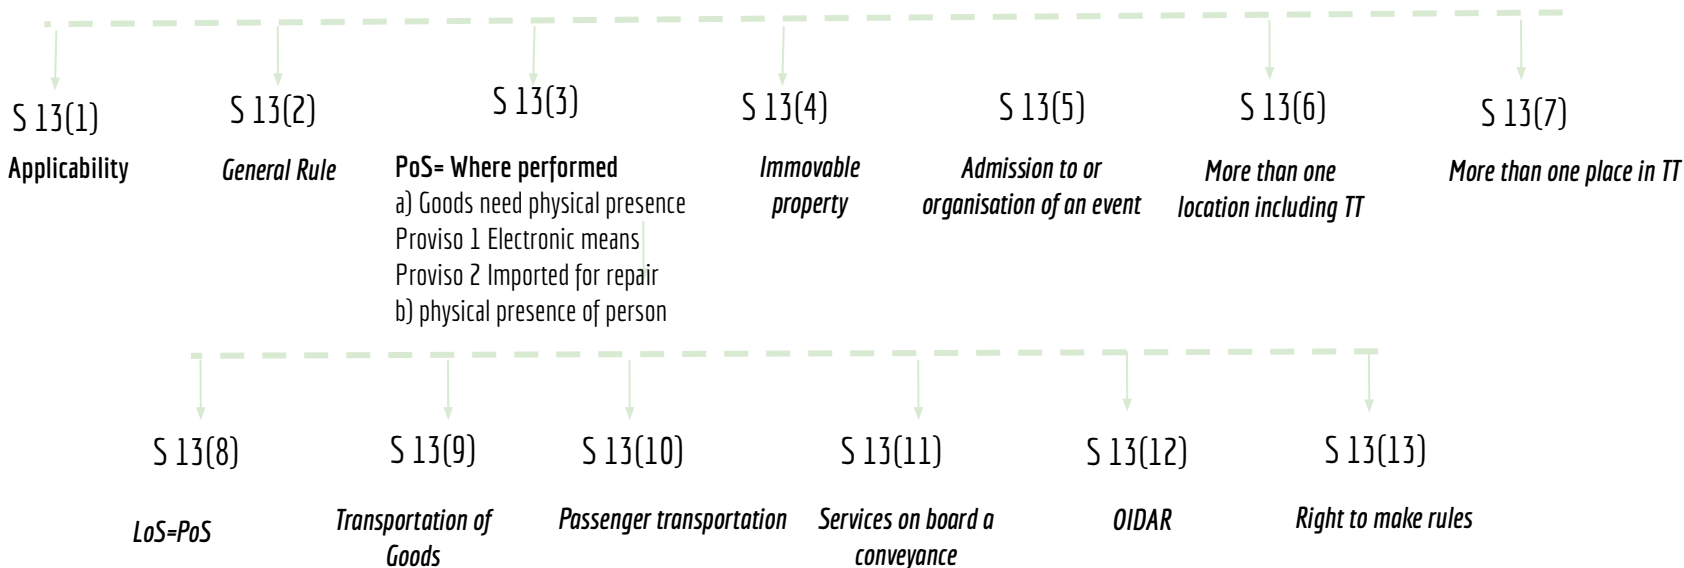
S 13(1)
Applicability

S 13(2)
General Rule

S 13(3)
PoS= Where performed
a) Goods need physical presence
Proviso 1 Electronic means
Proviso 2 Imported for repair
b) physical presence of person

S 13(4)
Immovable property

S 13(5)
Admission to or organisation of an event

S 13(6)
More than one location including TT

S 13(7)
More than one place in TT

S 13(8)
LoS=PoS

S 13(9)
Transportation of Goods

S 13(10)
Passenger transportation

S 13(11)
Services on board a conveyance

S 13(12)
OIDAR

S 13(13)
Right to make rules